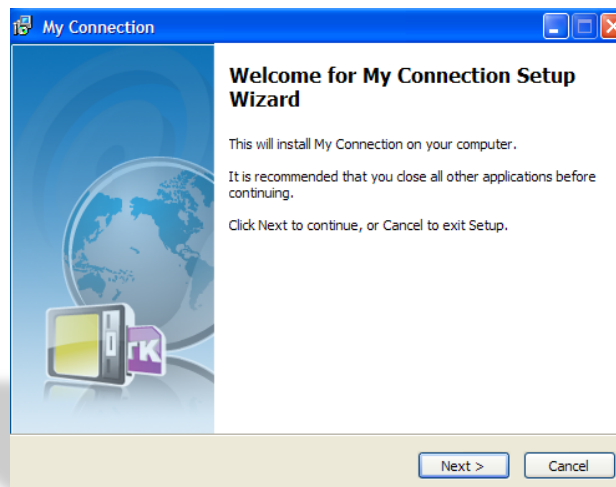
My Connection

Welcome for My Connection Setup Wizard

This will install My Connection on your computer.

It is recommended that you close all other applications before continuing.

Click Next to continue, or Cancel to exit Setup.

TK

Next >

Cancel